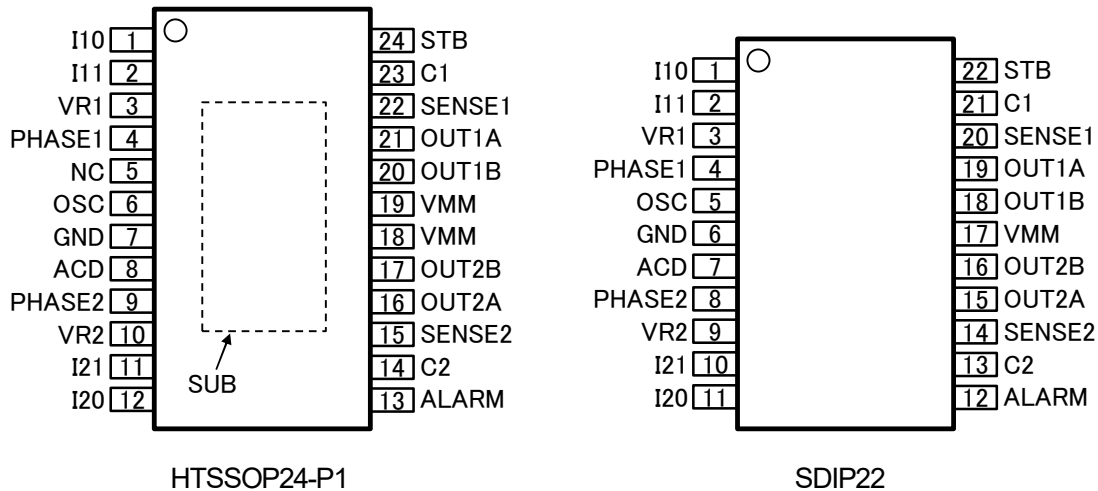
I10 1
I11 2
VR1 3
PHASE1 4
NC 5
OSC 6
GND 7
ACD 8
PHASE2 9
VR2 10
I21 11
I20 12

24 STB
23 C1
22 SENSE1
21 OUT1A
20 OUT1B
19 VMM
18 VMM
17 OUT2B
16 OUT2A
15 SENSE2
14 C2
13 ALARM

SUB

HTSSOP24-P1

I10 1
I11 2
VR1 3
PHASE1 4
OSC 5
GND 6
ACD 7
PHASE2 8
VR2 9
I21 10
I20 11

22 STB
21 C1
20 SENSE1
19 OUT1A
18 OUT1B
17 VMM
16 OUT2B
15 OUT2A
14 SENSE2
13 C2
12 ALARM

SDIP22